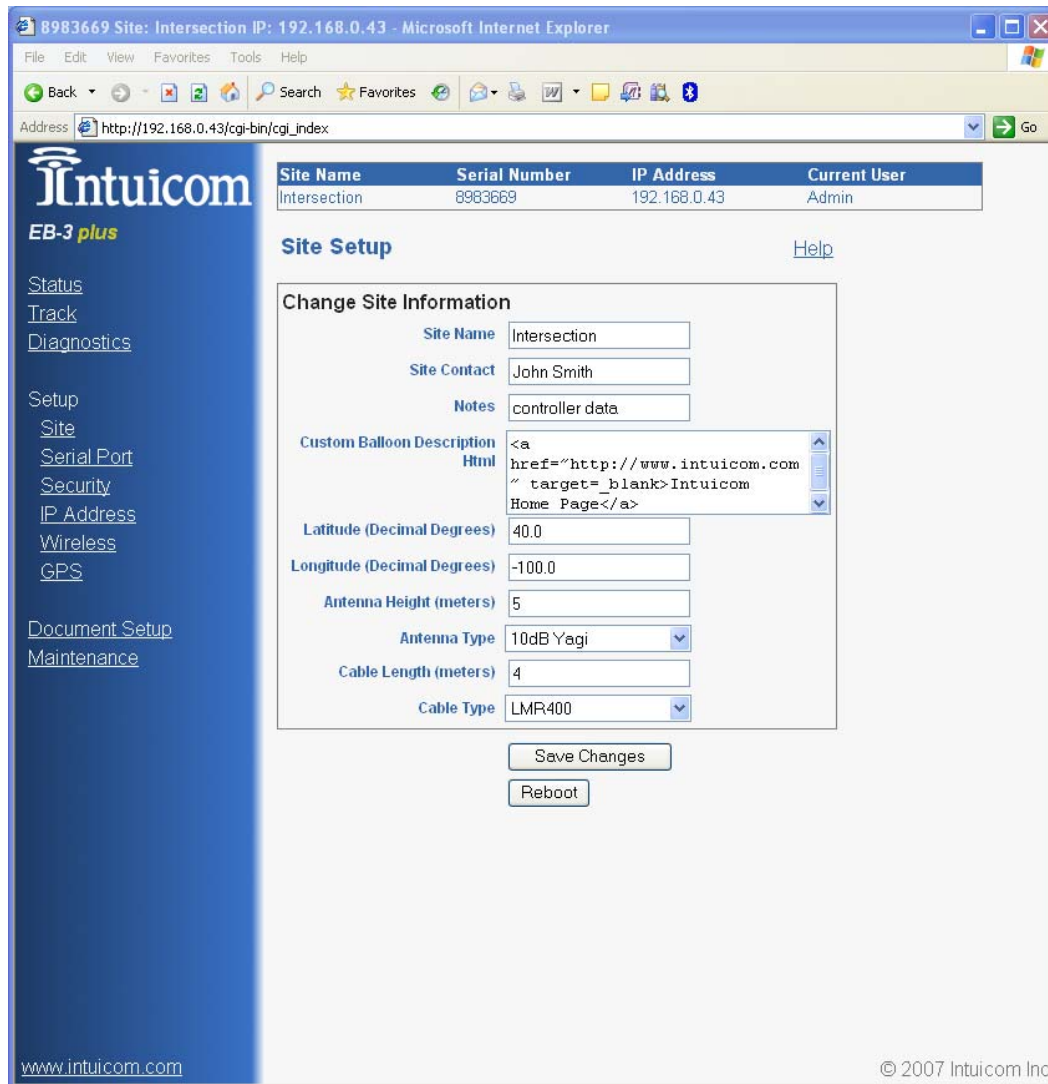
8983669 Site: Intersection IP: 192.168.0.43 - Microsoft Internet Explorer

File Edit View Favorites Tools Help

Back Search Favorites

Address http://192.168.0.43/cgi-bin/cgi_index Go

Intuicom

EB-3 plus

Status
Track
Diagnostics

Setup
Site
Serial Port
Security
IP Address
Wireless
GPS

Document Setup
Maintenance

www.intuicom.com

| Site Name | Serial Number | IP Address | Current User |
|---|---|---|---|
| Intersection | 8983669 | 192.168.0.43 | Admin |

Site Setup

Help

Change Site Information

Site Name Intersection

Site Contact John Smith

Notes controller data

Custom Balloon Description Html <a href="http://www.intuicom.com" target=_blank>Intuicom Home Page</a>

Latitude (Decimal Degrees) 40.0

Longitude (Decimal Degrees) -100.0

Antenna Height (meters) 5

Antenna Type 10dB Yagi

Cable Length (meters) 4

Cable Type LMR400

Save Changes

Reboot

© 2007 Intuicom Inc